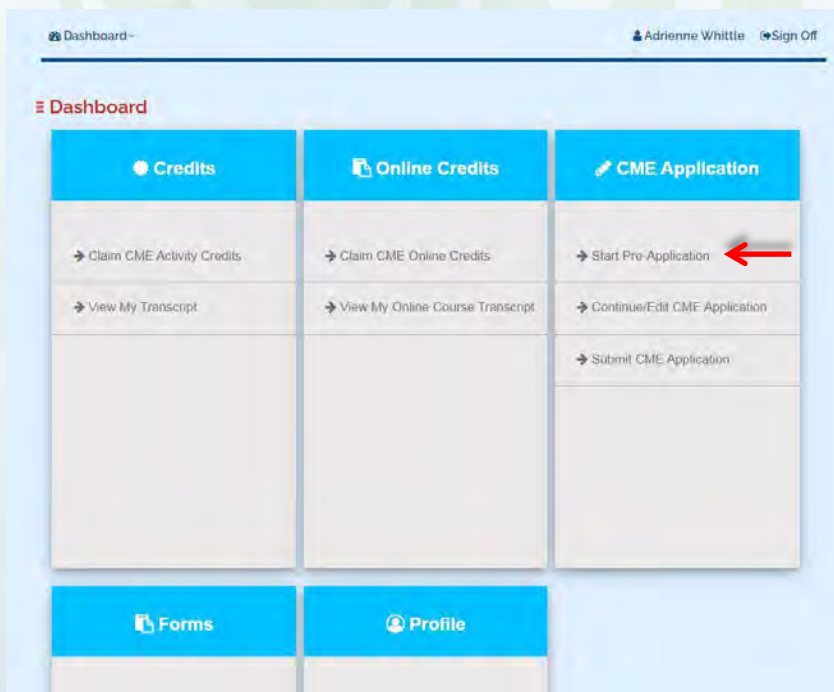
Dashboard

Adrienne Whittle Sign Off

Dashboard

Credits

Claim CME Activity Credits

View My Transcript

Online Credits

Claim CME Online Credits

View My Online Course Transcript

CME Application

Start Pre-Application

Continue/Edit CME Application

Submit CME Application

Forms

Profile